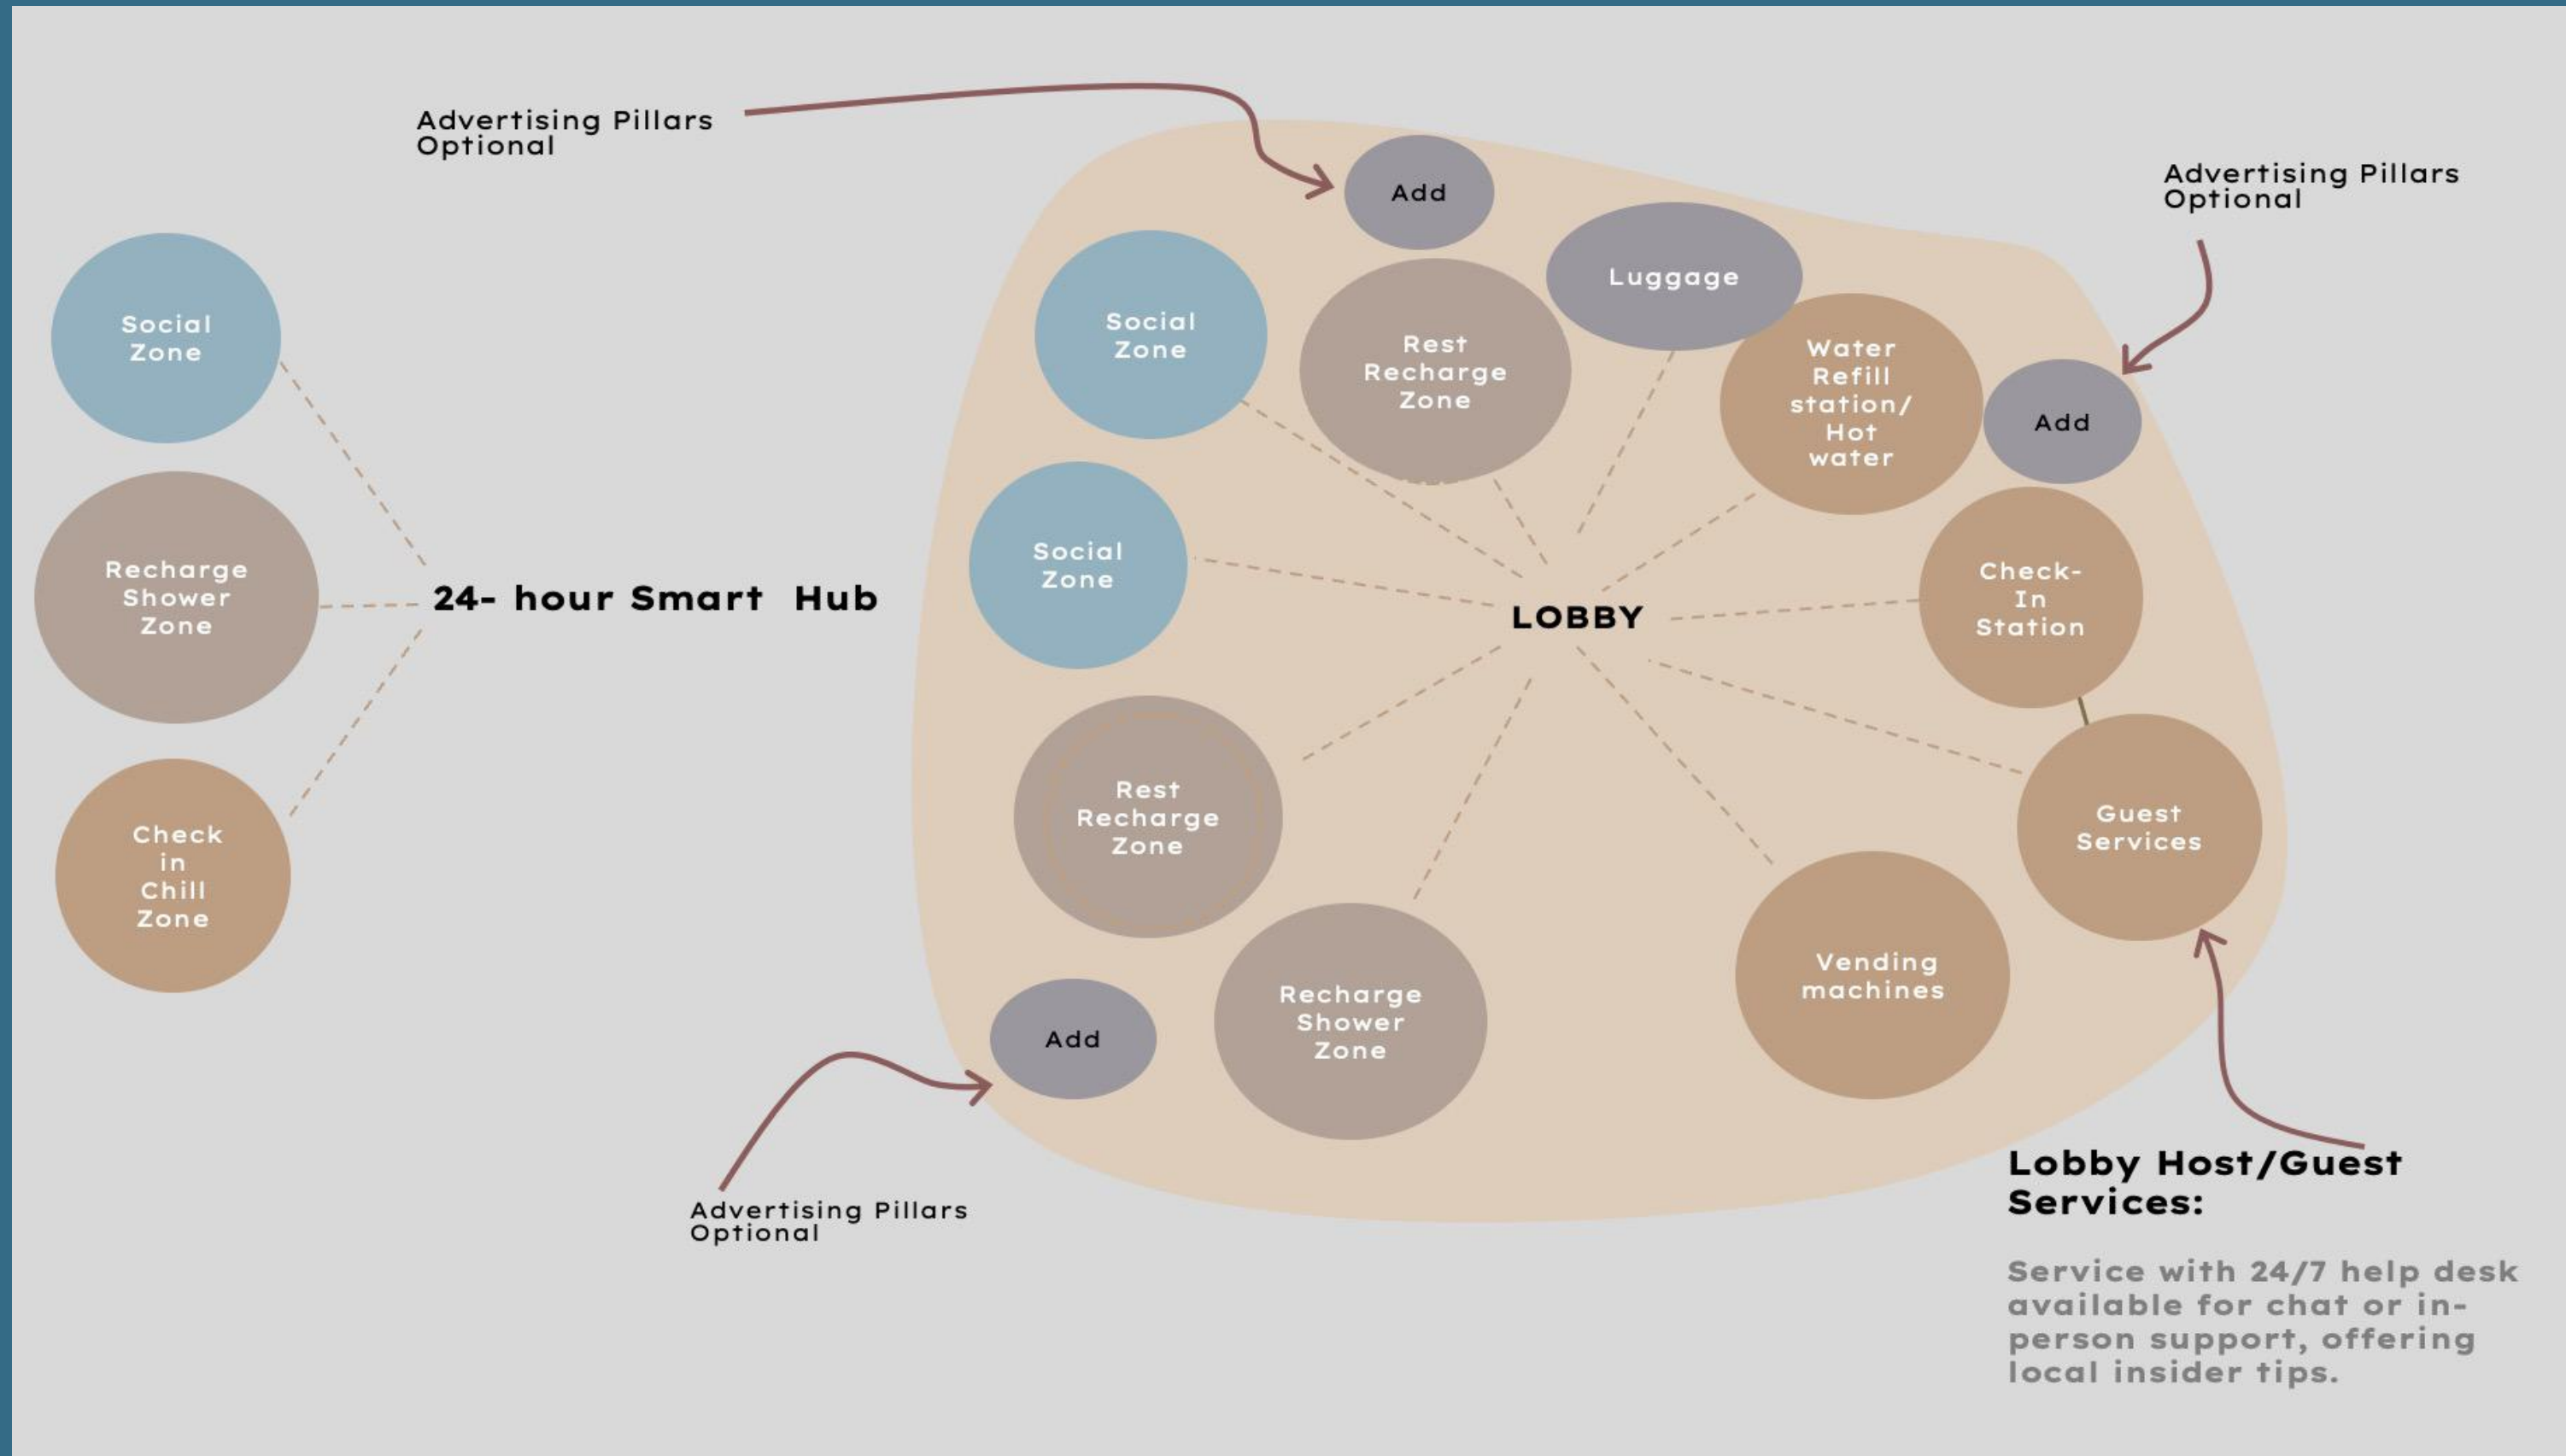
Advertising Pillars Optional

Add

Advertising Pillars Optional

Social Zone

Recharge Shower Zone

Check in Chill Zone

24- hour Smart Hub

Social Zone

Rest Recharge Zone

Luggage

Water Refill station/ Hot water

Add

Social Zone

LOBBY

Check-In Station

Rest Recharge Zone

Guest Services

Vending machines

Add

Recharge Shower Zone

Advertising Pillars Optional

Lobby Host/Guest Services:

Service with 24/7 help desk available for chat or in-person support, offering local insider tips.